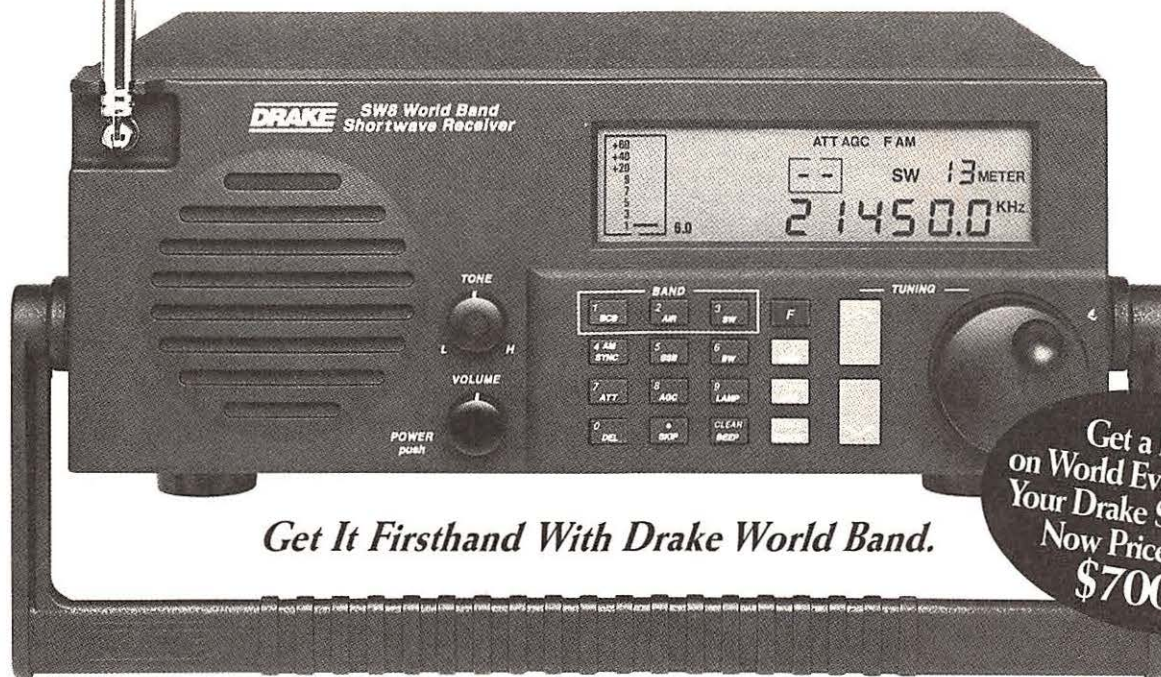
DRAKE SW8 World Band Shortwave Receiver

+60 +40 +20 9 7 5 3 1 6.0

ATT AGC F AM

SW 13 METER

21450.0 KHz

TONE

L H

VOLUME

POWER push

BAND

1 BCB
2 AIR
3 SW
F
4 AM SYNC
5 SSB
6 SW
7 ATT
8 AGC
9 LAMP
0 DEL
• SKIP
CLEAN BEEP

TUNING

Get a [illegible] on World Ev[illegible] Your Drake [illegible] Now Price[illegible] $700

Get It Firsthand With Drake World Band.